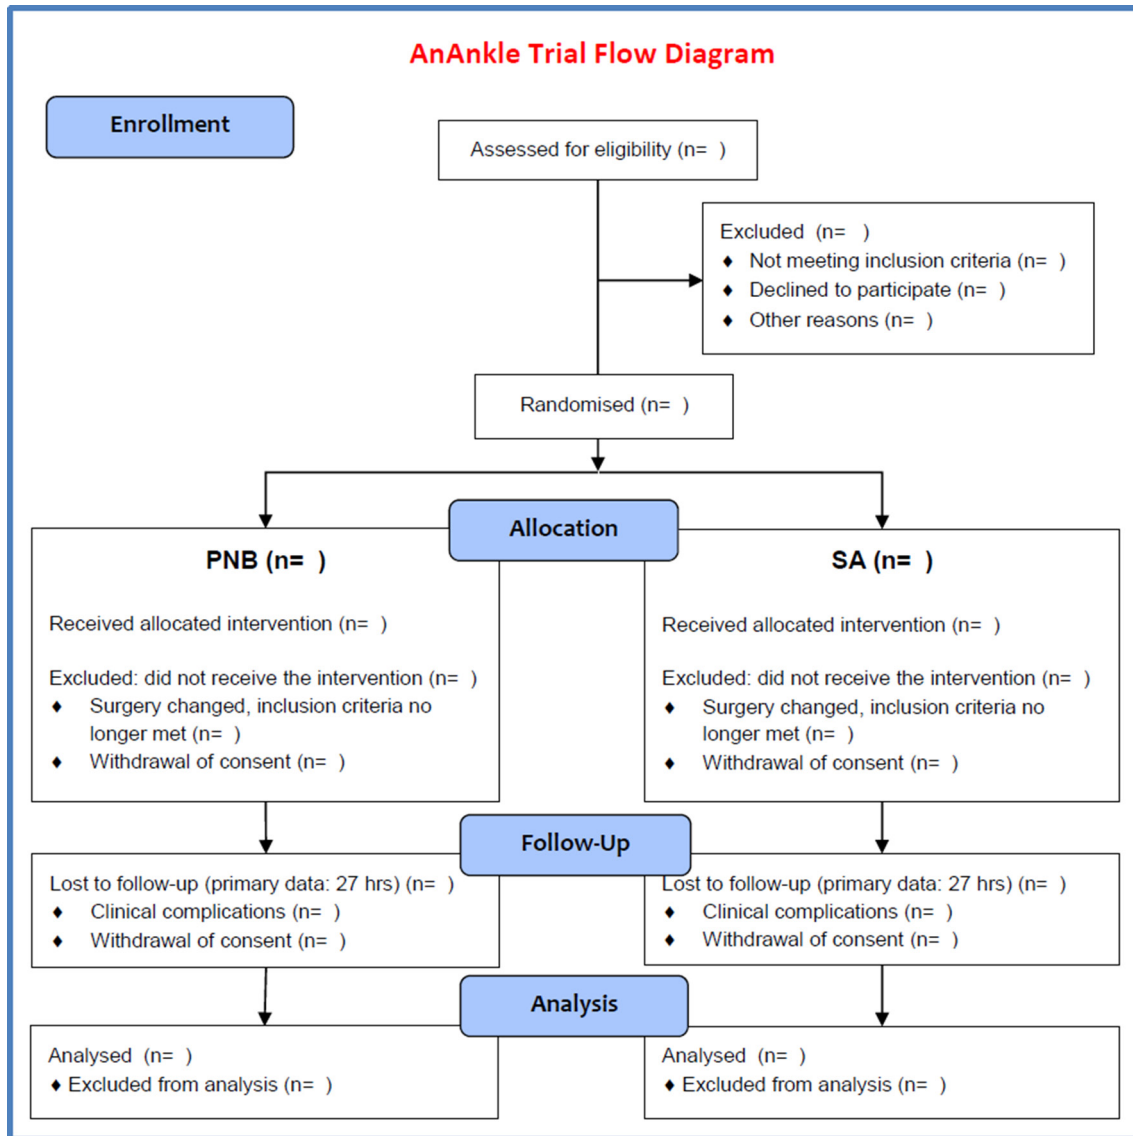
AnAnkle Trial Flow Diagram

Enrollment

Assessed for eligibility (n= )

Excluded (n= )
♦ Not meeting inclusion criteria (n= )
♦ Declined to participate (n= )
♦ Other reasons (n= )

Randomised (n= )

Allocation

PNB (n= )

Received allocated intervention (n= )

Excluded: did not receive the intervention (n= )
♦ Surgery changed, inclusion criteria no longer met (n= )
♦ Withdrawal of consent (n= )

SA (n= )

Received allocated intervention (n= )

Excluded: did not receive the intervention (n= )
♦ Surgery changed, inclusion criteria no longer met (n= )
♦ Withdrawal of consent (n= )

Follow-Up

Lost to follow-up (primary data: 27 hrs) (n= )
♦ Clinical complications (n= )
♦ Withdrawal of consent (n= )

Lost to follow-up (primary data: 27 hrs) (n= )
♦ Clinical complications (n= )
♦ Withdrawal of consent (n= )

Analysis

Analysed (n= )
♦ Excluded from analysis (n= )

Analysed (n= )
♦ Excluded from analysis (n= )